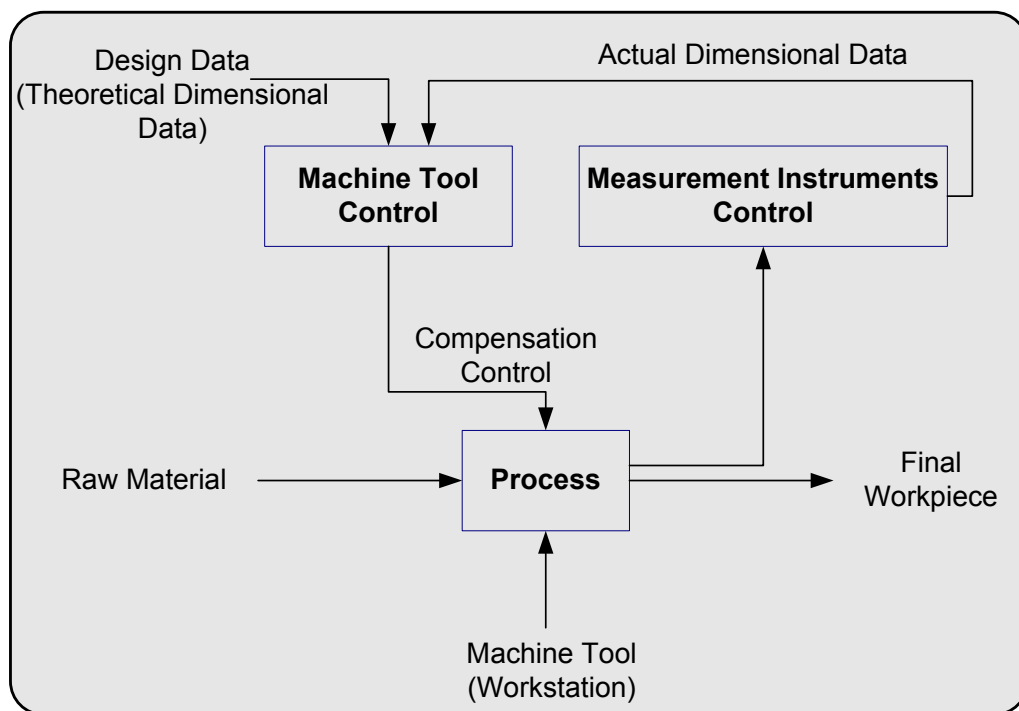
Design Data (Theoretical Dimensional Data)

Actual Dimensional Data

Machine Tool Control

Measurement Instruments Control

Compensation Control

Raw Material

Process

Final Workpiece

Machine Tool (Workstation)